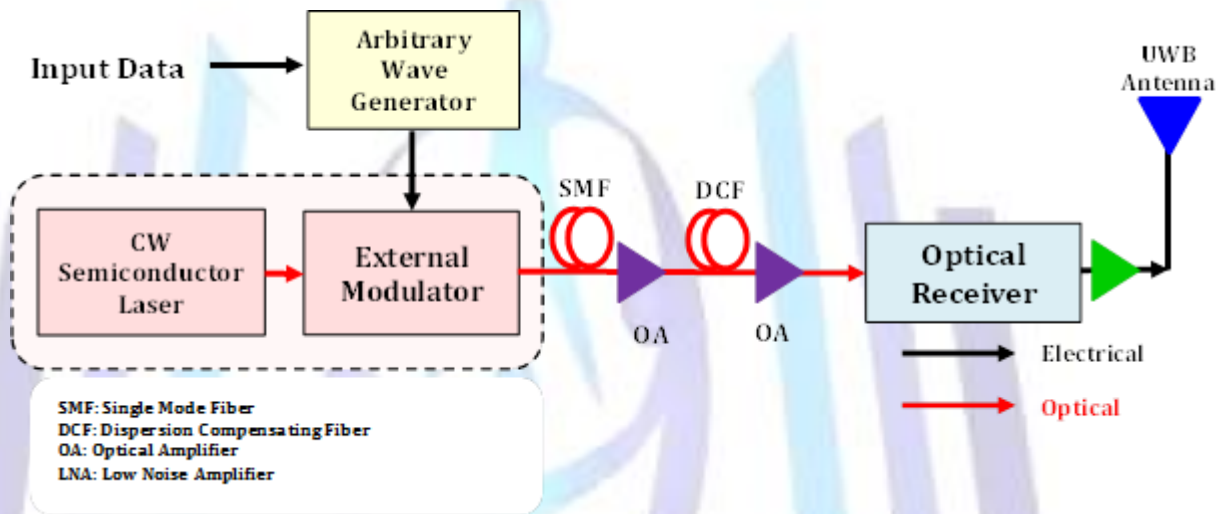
Input Data

Arbitrary Wave Generator

UWB Antenna

CW Semiconductor Laser

External Modulator

SMF

DCF

OA

OA

Optical Receiver

Electrical

Optical

SMF: Single Mode Fiber
DCF: Dispersion Compensating Fiber
OA: Optical Amplifier
LNA: Low Noise Amplifier